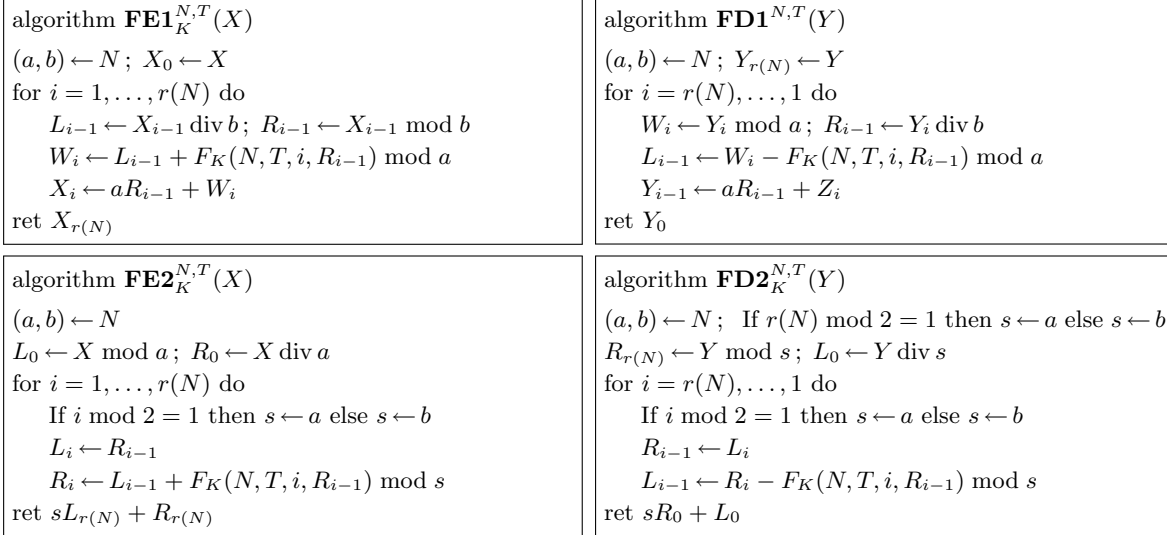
algorithm $\mathbf{FE1}_K^{N,T}(X)$
$(a,b) \leftarrow N$ ; $X_0 \leftarrow X$
for $i = 1, \ldots, r(N)$ do
$L_{i-1} \leftarrow X_{i-1} \operatorname{div} b$ ; $R_{i-1} \leftarrow X_{i-1} \bmod b$
$W_i \leftarrow L_{i-1} + F_K(N,T,i,R_{i-1}) \bmod a$
$X_i \leftarrow aR_{i-1} + W_i$
ret $X_{r(N)}$

algorithm $\mathbf{FD1}^{N,T}(Y)$
$(a,b) \leftarrow N$ ; $Y_{r(N)} \leftarrow Y$
for $i = r(N), \ldots, 1$ do
$W_i \leftarrow Y_i \bmod a$ ; $R_{i-1} \leftarrow Y_i \operatorname{div} b$
$L_{i-1} \leftarrow W_i - F_K(N,T,i,R_{i-1}) \bmod a$
$Y_{i-1} \leftarrow aR_{i-1} + Z_i$
ret $Y_0$

algorithm $\mathbf{FE2}_K^{N,T}(X)$
$(a,b) \leftarrow N$
$L_0 \leftarrow X \bmod a$ ; $R_0 \leftarrow X \operatorname{div} a$
for $i = 1, \ldots, r(N)$ do
If $i \bmod 2 = 1$ then $s \leftarrow a$ else $s \leftarrow b$
$L_i \leftarrow R_{i-1}$
$R_i \leftarrow L_{i-1} + F_K(N,T,i,R_{i-1}) \bmod s$
ret $sL_{r(N)} + R_{r(N)}$

algorithm $\mathbf{FD2}_K^{N,T}(Y)$
$(a,b) \leftarrow N$ ; If $r(N) \bmod 2 = 1$ then $s \leftarrow a$ else $s \leftarrow b$
$R_{r(N)} \leftarrow Y \bmod s$ ; $L_0 \leftarrow Y \operatorname{div} s$
for $i = r(N), \ldots, 1$ do
If $i \bmod 2 = 1$ then $s \leftarrow a$ else $s \leftarrow b$
$R_{i-1} \leftarrow L_i$
$L_{i-1} \leftarrow R_i - F_K(N,T,i,R_{i-1}) \bmod s$
ret $sR_0 + L_0$